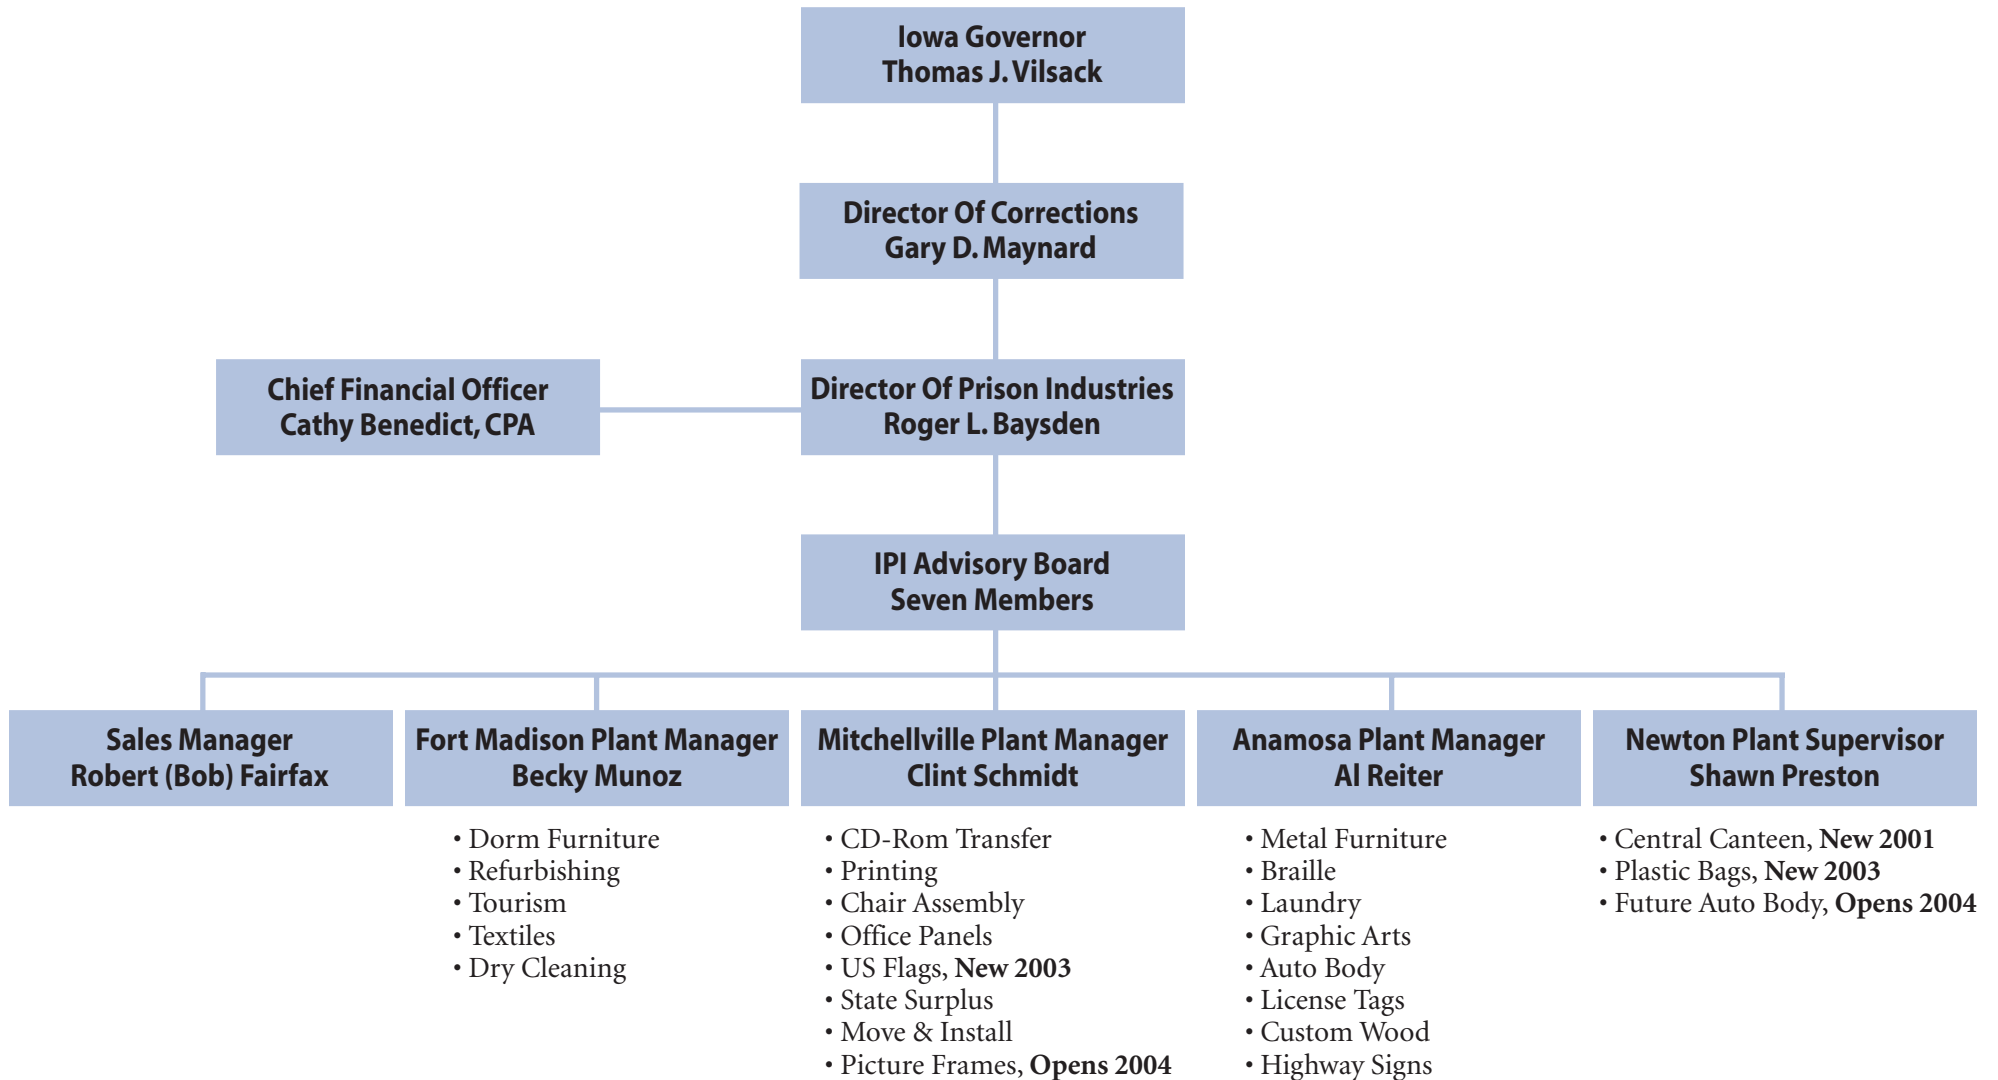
Iowa Governor
Thomas J. Vilsack

Director Of Corrections
Gary D. Maynard

Chief Financial Officer
Cathy Benedict, CPA

Director Of Prison Industries
Roger L. Baysden

IPI Advisory Board
Seven Members

Sales Manager
Robert (Bob) Fairfax

Fort Madison Plant Manager
Becky Munoz

• Dorm Furniture
• Refurbishing
• Tourism
• Textiles
• Dry Cleaning

Mitchellville Plant Manager
Clint Schmidt

• CD-Rom Transfer
• Printing
• Chair Assembly
• Office Panels
• US Flags, New 2003
• State Surplus
• Move & Install
• Picture Frames, Opens 2004

Anamosa Plant Manager
Al Reiter

• Metal Furniture
• Braille
• Laundry
• Graphic Arts
• Auto Body
• License Tags
• Custom Wood
• Highway Signs

Newton Plant Supervisor
Shawn Preston

• Central Canteen, New 2001
• Plastic Bags, New 2003
• Future Auto Body, Opens 2004